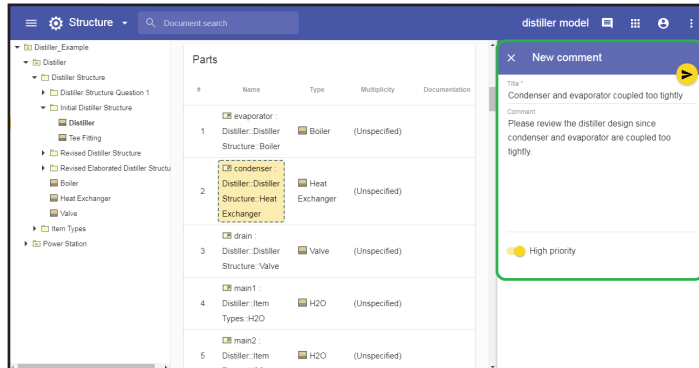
Structure
Document search
distiller model

Distiller_Example
Distiller
Distiller Structure
Distiller Structure Question 1
Initial Distiller Structure
Distiller
Tee Fitting
Revised Distiller Structure
Revised Elaborated Distiller Structu
Boiler
Heat Exchanger
Valve
Item Types
Power Station

Parts

| # | Name | Type | Multiplicity | Documentation |
|---|---|---|---|---|
| 1 | evaporator : Distiller::Distiller Structure::Boiler | Boiler | (Unspecified) | |
| 2 | condenser : Distiller::Distiller Structure::Heat Exchanger | Heat Exchanger | (Unspecified) | |
| 3 | drain : Distiller::Distiller Structure::Valve | Valve | (Unspecified) | |
| 4 | main1 : Distiller::Item Types::H2O | H2O | (Unspecified) | |
| 5 | main2 : Distiller::Item | H2O | (Unspecified) | |

New comment
Title *
Condenser and evaporator coupled too tightly
Comment
Please review the distiller design since condenser and evaporator are coupled too tightly.
High priority